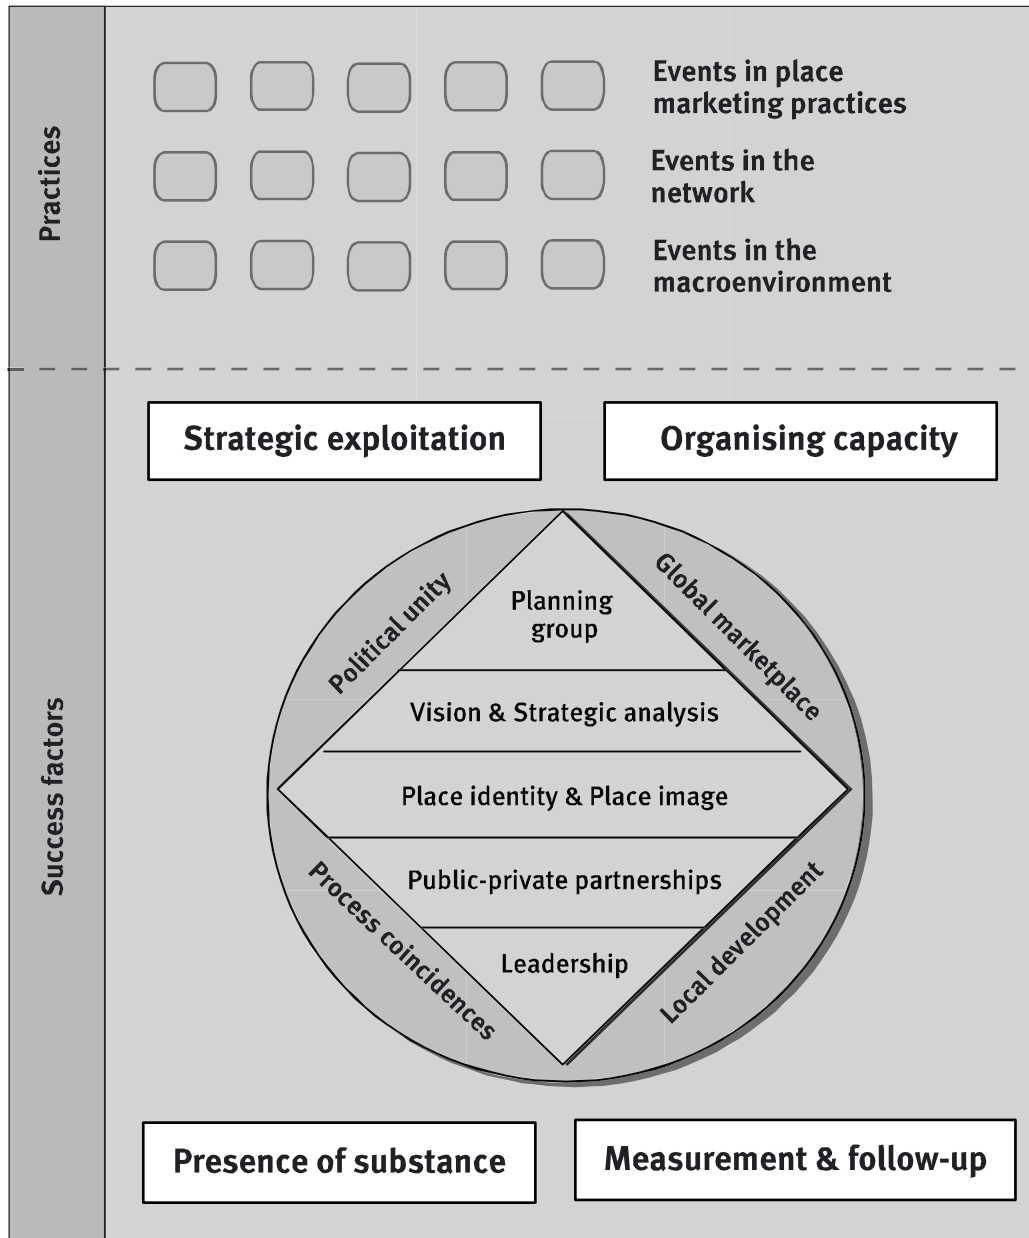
Practices

Events in place marketing practices

Events in the network

Events in the macroenvironment

Success factors

Strategic exploitation

Organising capacity

Political unity

Global marketplace

Planning group

Vision & Strategic analysis

Place identity & Place image

Public-private partnerships

Leadership

Process coincidences

Local development

Presence of substance

Measurement & follow-up